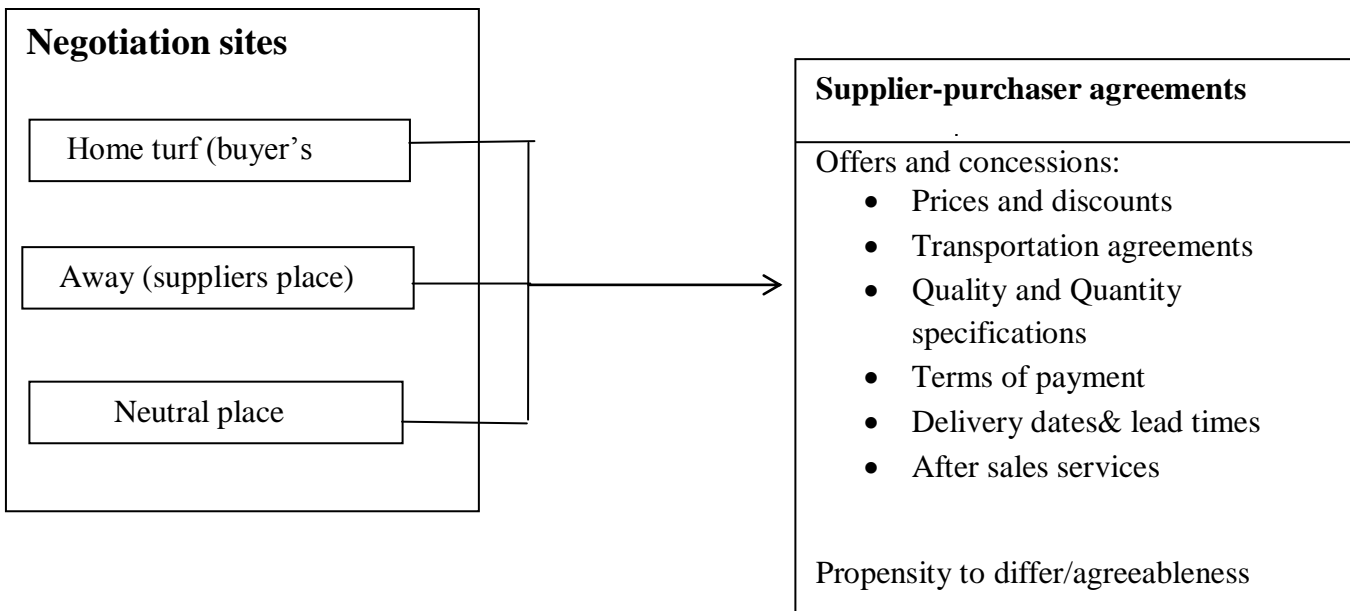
Negotiation sites

Home turf (buyer's

Away (suppliers place)

Neutral place

Supplier-purchaser agreements

Offers and concessions:

- Prices and discounts
- Transportation agreements
- Quality and Quantity specifications
- Terms of payment
- Delivery dates& lead times
- After sales services

Propensity to differ/agreeableness